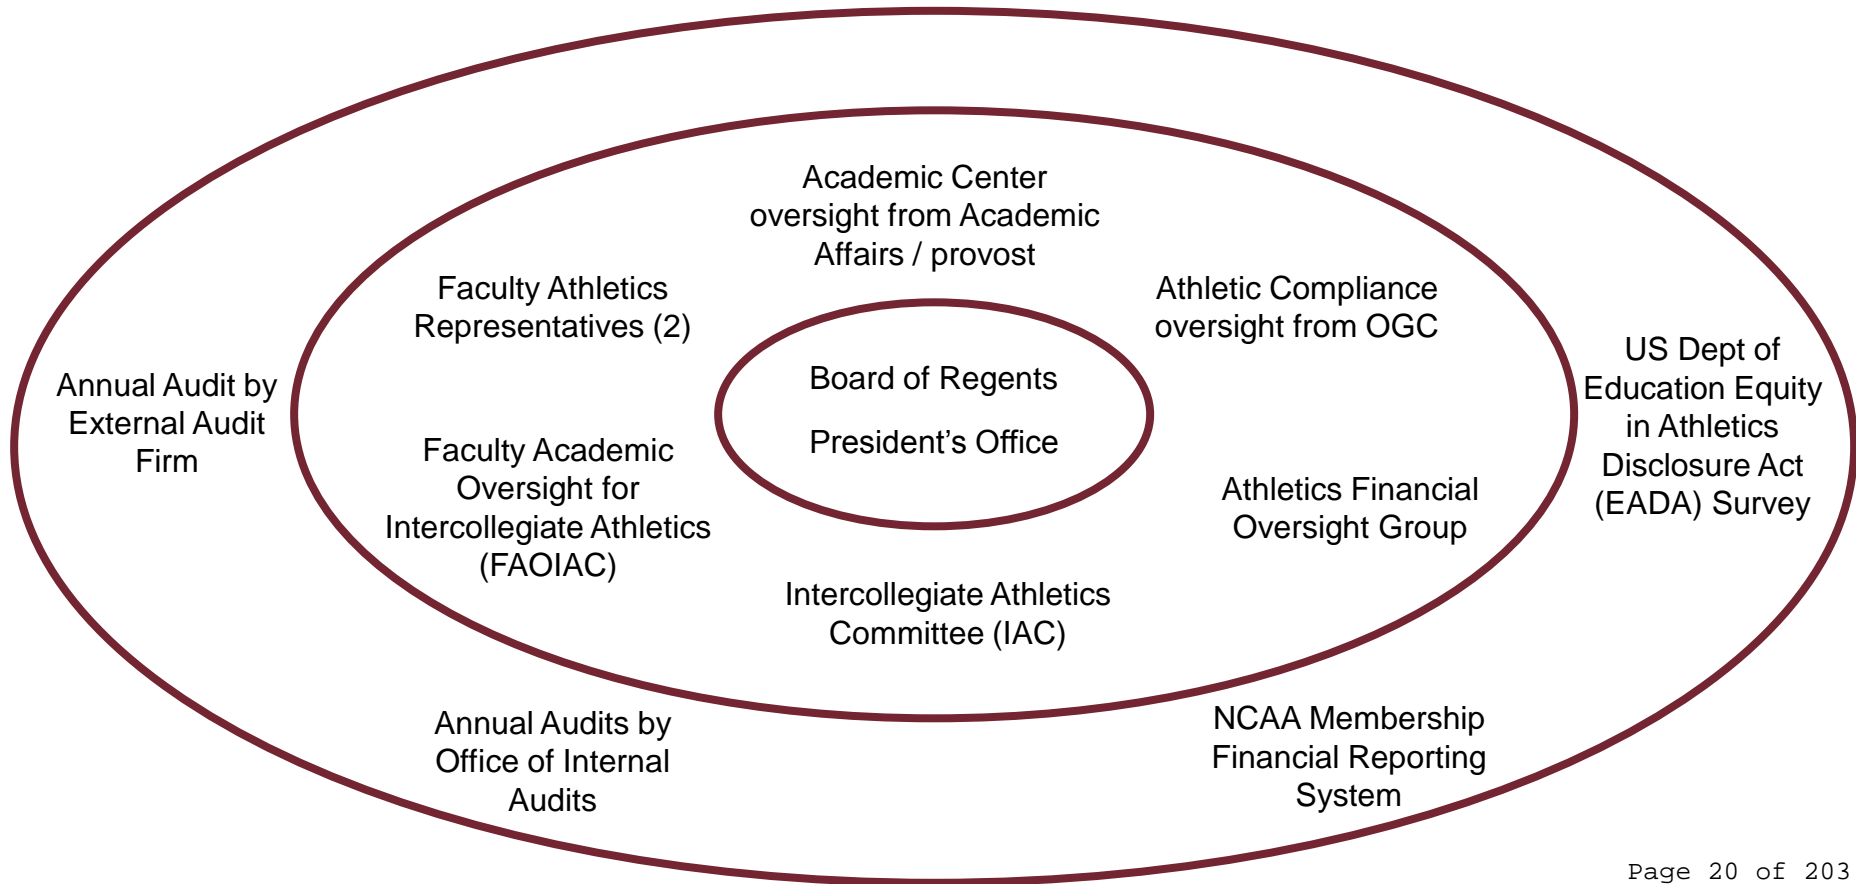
Academic Center oversight from Academic Affairs / provost

Faculty Athletics Representatives (2)

Athletic Compliance oversight from OGC

Annual Audit by External Audit Firm

Board of Regents

President’s Office

US Dept of Education Equity in Athletics Disclosure Act (EADA) Survey

Faculty Academic Oversight for Intercollegiate Athletics (FAOIAC)

Athletics Financial Oversight Group

Intercollegiate Athletics Committee (IAC)

Annual Audits by Office of Internal Audits

NCAA Membership Financial Reporting System

Page 20 of 203